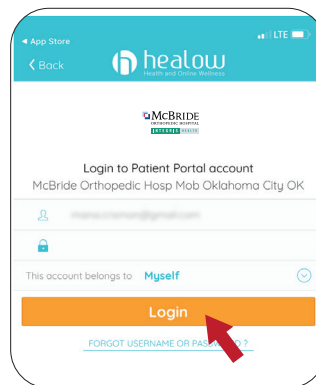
◀ App Store
LTE
‹ Back
healow
Health and Online Wellness

McBRIDE
ORTHOPEDIC HOSPITAL
INTEGRIS HEALTH

Login to Patient Portal account
McBride Orthopedic Hosp Mob Oklahoma City OK

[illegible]@gmail.com

This account belongs to Myself

Login

FORGOT USERNAME OR PAS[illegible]D ?